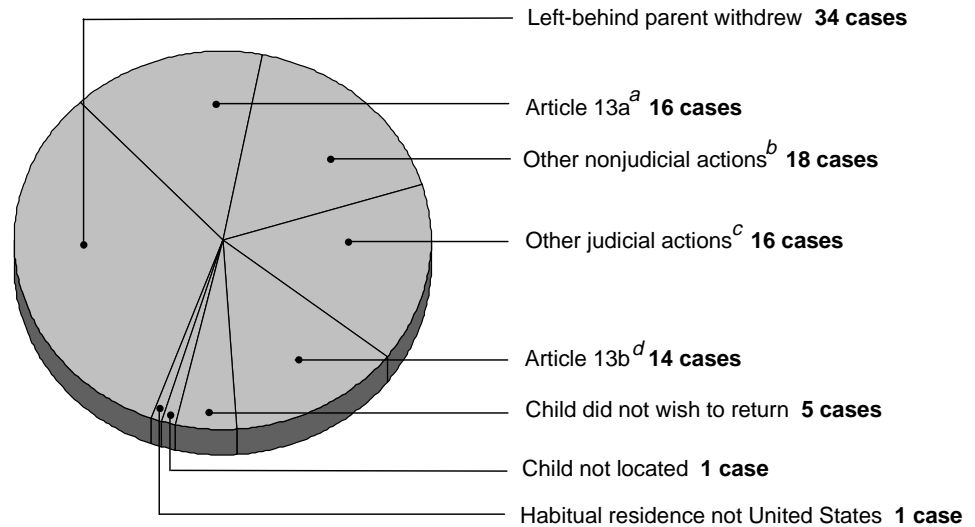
Left-behind parent withdrew **34 cases**

Article 13a$^{a}$ **16 cases**

Other nonjudicial actions$^{b}$ **18 cases**

Other judicial actions$^{c}$ **16 cases**

Article 13b$^{d}$ **14 cases**

Child did not wish to return **5 cases**

Child not located **1 case**

Habitual residence not United States **1 case**